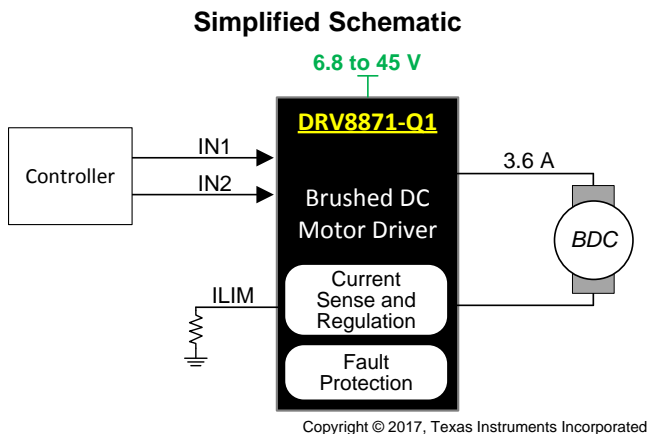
Simplified Schematic

6.8 to 45 V

Controller

IN1

IN2

DRV8871-Q1

Brushed DC Motor Driver

3.6 A

BDC

ILIM

Current Sense and Regulation

Fault Protection

Copyright © 2017, Texas Instruments Incorporated